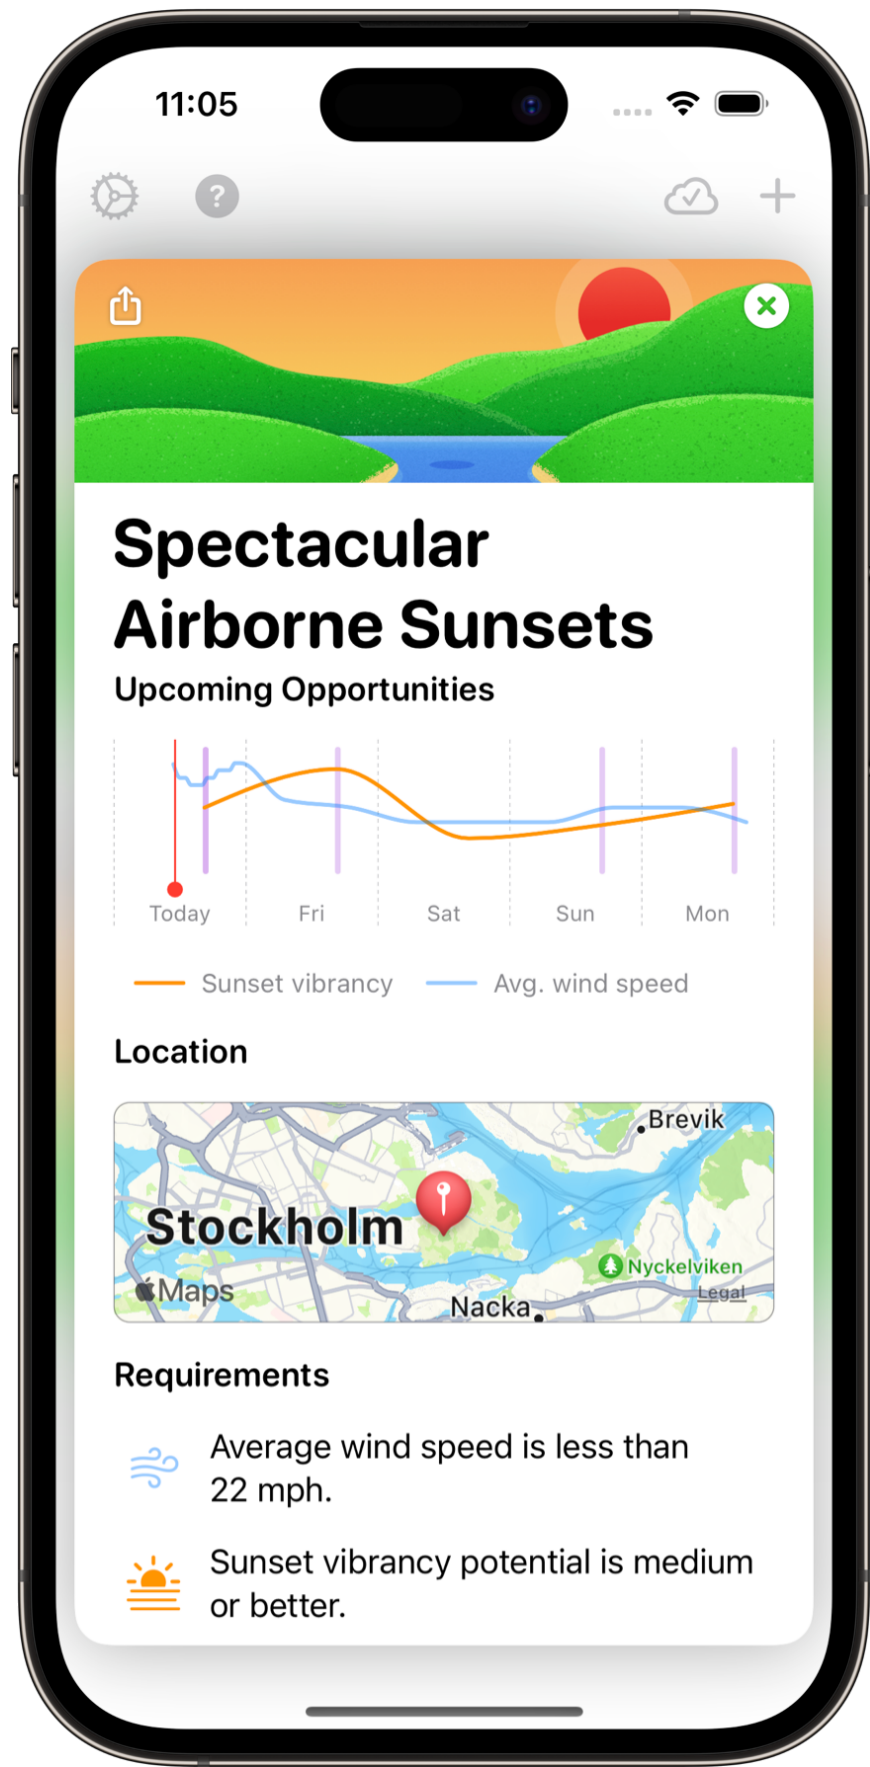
11:05

?

Spectacular Airborne Sunsets

Upcoming Opportunities

Today Fri Sat Sun Mon

Sunset vibrancy Avg. wind speed

Location

Brevik
Stockholm
Maps
Nyckelviken
Legal
Nacka

Requirements

Average wind speed is less than 22 mph.

Sunset vibrancy potential is medium or better.